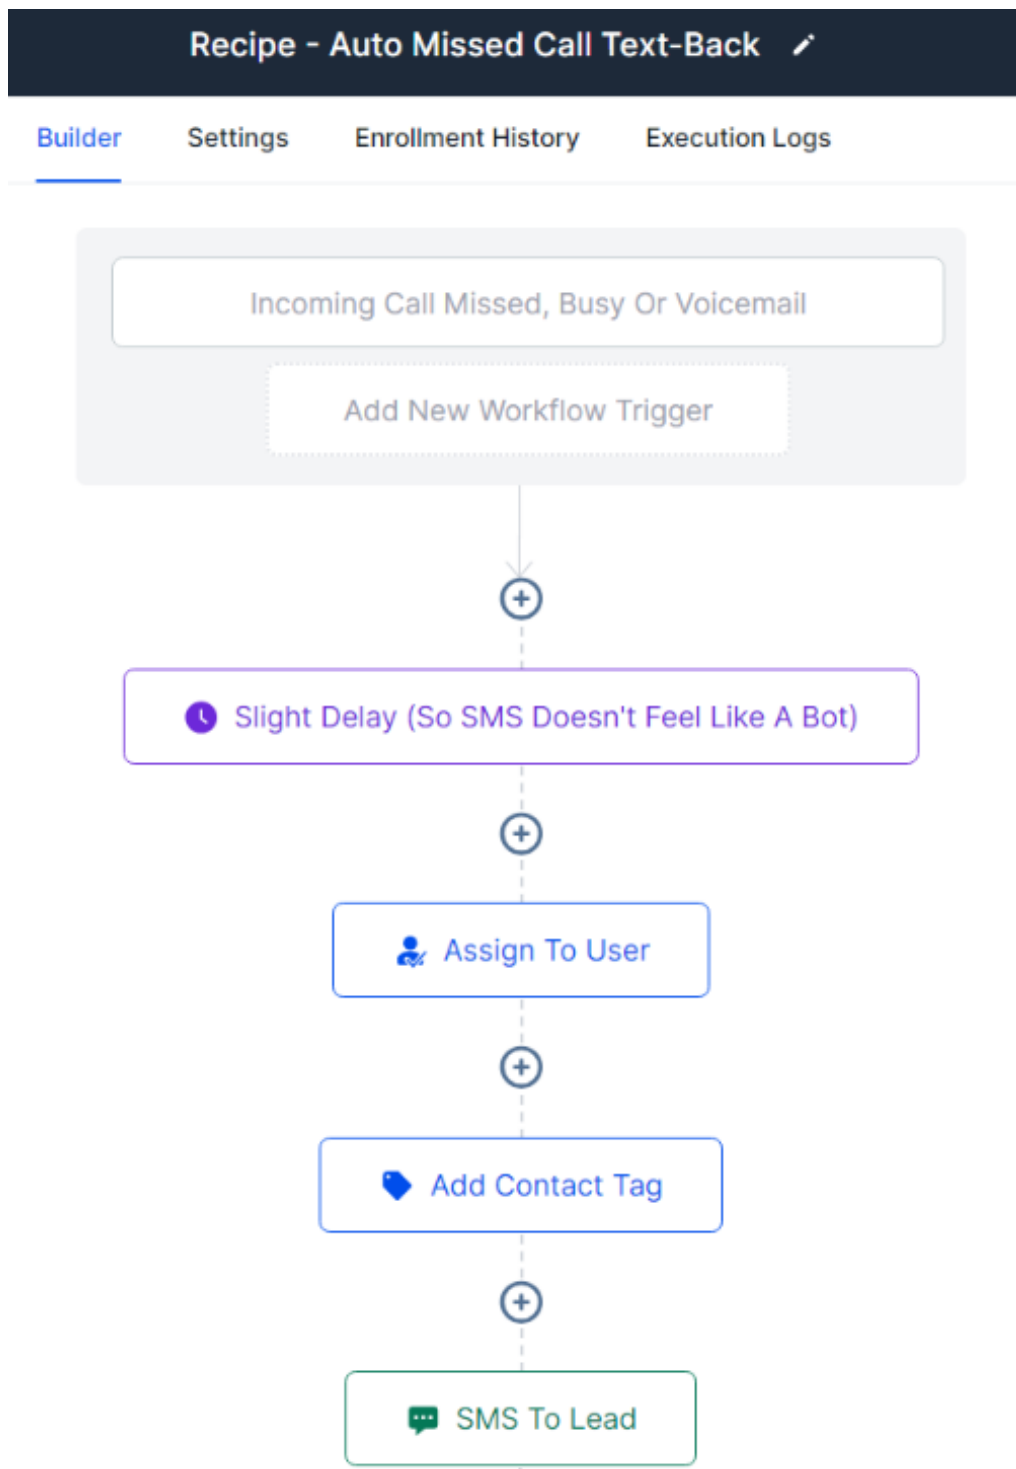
Recipe - Auto Missed Call Text-Back

Builder Settings Enrollment History Execution Logs

Incoming Call Missed, Busy Or Voicemail

Add New Workflow Trigger

Slight Delay (So SMS Doesn't Feel Like A Bot)

Assign To User

Add Contact Tag

SMS To Lead